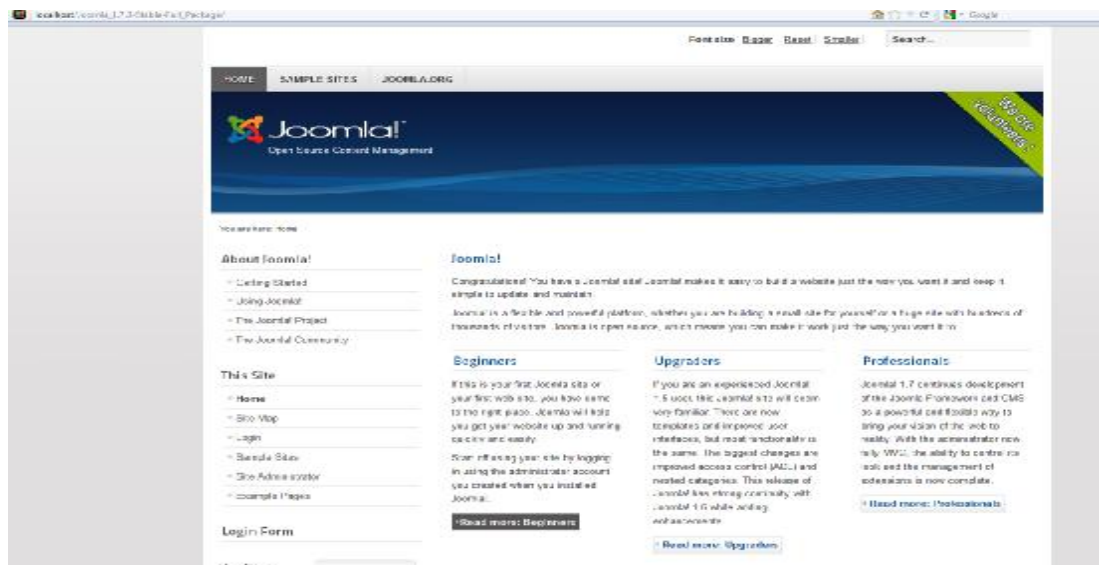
localhost/joomla_1.7.3-Stable-Full_Package/

Google

Font size Bigger Reset Smaller Search...

HOME SAMPLE SITES JOOMLA.ORG

Joomla!
Open Source Content Management

We are volunteers

You are here: Home

About Joomla!
Getting Started
Using Joomla!
The Joomla! Project
The Joomla! Community

This Site
Home
Site Map
Login
Sample Sites
Site Administrator
Example Pages

Login Form

Joomla!

Congratulations! You have a Joomla! site! Joomla makes it easy to build a website just the way you want it and keep it simple to update and maintain.

Joomla is a flexible and powerful platform, whether you are building a small site for yourself or a huge site with hundreds of thousands of visitors. Joomla is open source, which means you can make it work just the way you want it to.

Beginners

If this is your first Joomla site or your first web site, you have come to the right place. Joomla will help you get your website up and running quickly and easily.

Start off using your site by logging in using the administrator account you created when you installed Joomla.

Read more: Beginners

Upgraders

If you are an experienced Joomla! 1.5 user, this Joomla site will seem very familiar. There are new templates and improved user interfaces, but most functionality is the same. The biggest changes are improved access control (ACL) and nested categories. This release of Joomla! has strong continuity with Joomla! 1.6 while adding enhancements.

Read more: Upgraders

Professionals

Joomla! 1.7 continues development of the Joomla Framework and CMS as a powerful and flexible way to bring your vision of the web to reality. With the administrator now fully MVC, the ability to control its look and the management of extensions is now complete.

Read more: Professionals